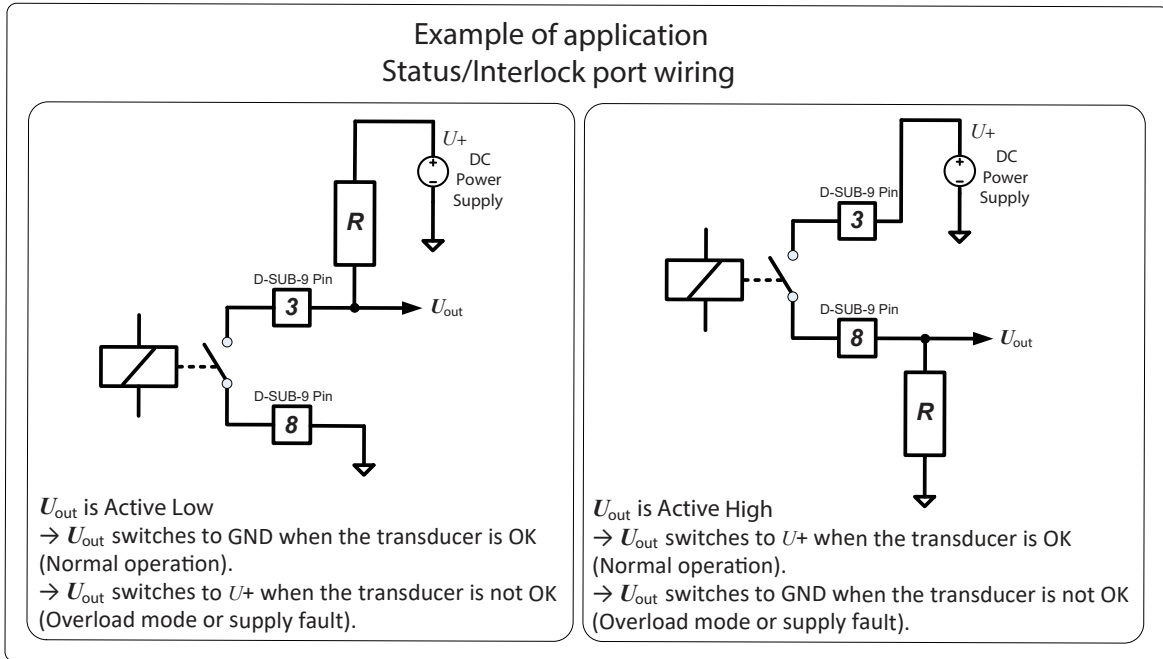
Example of application
Status/Interlock port wiring

$U$+
DC
Power
Supply

R

D-SUB-9 Pin
3
$U_{out}$

D-SUB-9 Pin
8

$U_{out}$ is Active Low
→ $U_{out}$ switches to GND when the transducer is OK (Normal operation).
→ $U_{out}$ switches to $U$+ when the transducer is not OK (Overload mode or supply fault).

$U$+
DC
Power
Supply

D-SUB-9 Pin
3

D-SUB-9 Pin
8
$U_{out}$

R

$U_{out}$ is Active High
→ $U_{out}$ switches to $U$+ when the transducer is OK (Normal operation).
→ $U_{out}$ switches to GND when the transducer is not OK (Overload mode or supply fault).